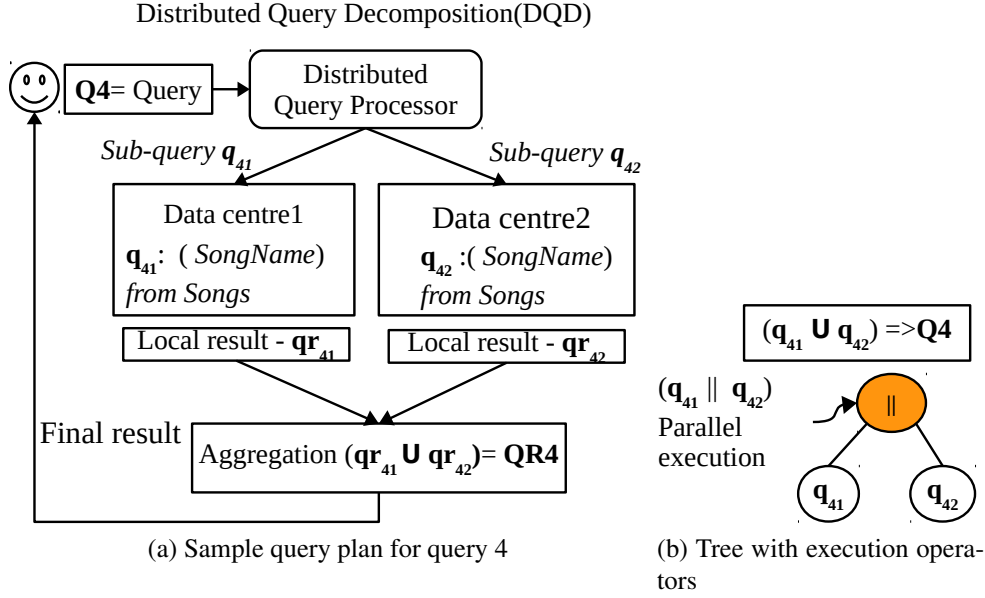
Distributed Query Decomposition(DQD)

**Q4**= Query

Distributed Query Processor

*Sub-query* $\boldsymbol{q_{41}}$

*Sub-query* $\boldsymbol{q_{42}}$

Data centre1
$\mathbf{q_{41}}$: ( *SongName*) *from Songs*

Data centre2
$\mathbf{q_{42}}$ :( *SongName*) *from Songs*

Local result - $\mathbf{qr_{41}}$

Local result - $\mathbf{qr_{42}}$

Final result

Aggregation ($\mathbf{qr_{41}} \cup \mathbf{qr_{42}}$)= **QR4**

($\mathbf{q_{41}} \cup \mathbf{q_{42}}$) =>**Q4**

($\mathbf{q_{41}} \parallel \mathbf{q_{42}}$)
Parallel execution

||

$\mathbf{q_{41}}$

$\mathbf{q_{42}}$

(a) Sample query plan for query 4

(b) Tree with execution operators